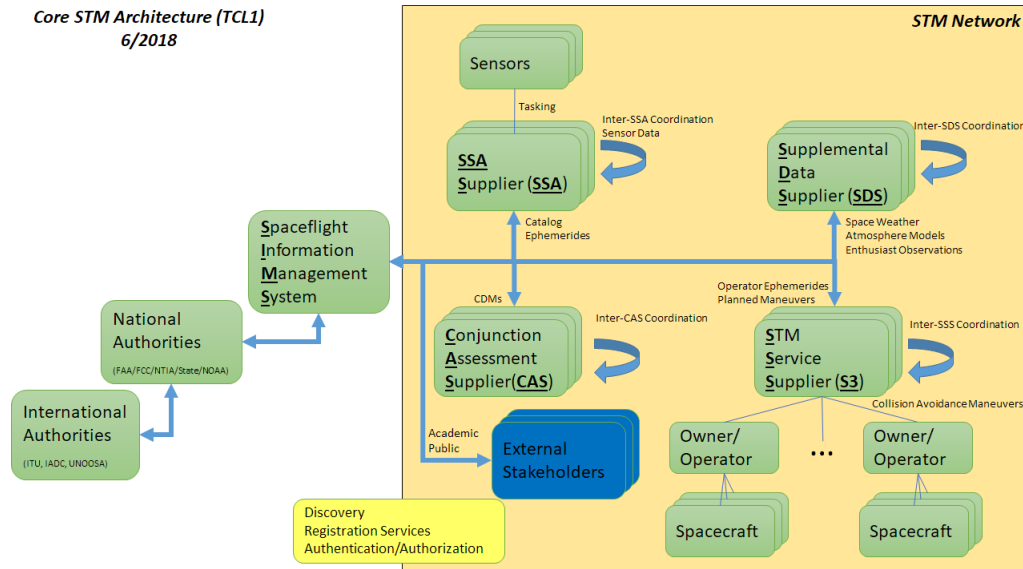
Core STM Architecture (TCL1)
6/2018

STM Network

Sensors

Tasking

Inter-SSA Coordination
Sensor Data

SSA
Supplier (SSA)

Inter-SDS Coordination

Supplemental
Data
Supplier (SDS)

Spaceflight
Information
Management
System

Catalog
Ephemerides

Space Weather
Atmosphere Models
Enthusiast Observations

Operator Ephemerides
Planned Maneuvers

CDMs

National
Authorities
(FAA/FCC/NTIA/State/NOAA)

Conjunction
Assessment
Supplier(CAS)

Inter-CAS Coordination

STM
Service
Supplier (S3)

Inter-SSS Coordination

Collision Avoidance Maneuvers

International
Authorities
(ITU, IADC, UNOOSA)

Academic
Public

External
Stakeholders

Owner/
Operator

…

Owner/
Operator

Spacecraft

Spacecraft

Discovery
Registration Services
Authentication/Authorization